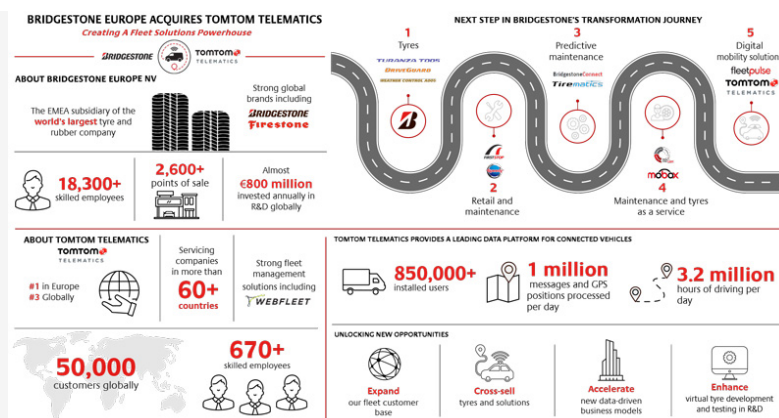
BRIDGESTONE EUROPE ACQUIRES TOMTOM TELEMATICS

Creating A Fleet Solutions Powerhouse

BRIDGESTONE TOMTOM TELEMATICS

ABOUT BRIDGESTONE EUROPE NV

The EMEA subsidiary of the world's largest tyre and rubber company

Strong global brands including BRIDGESTONE Firestone

18,300+ skilled employees

2,600+ points of sale

Almost €800 million invested annually in R&D globally

ABOUT TOMTOM TELEMATICS

TOMTOM TELEMATICS

#1 in Europe
#3 Globally

Servicing companies in more than 60+ countries

Strong fleet management solutions including WEBFLEET

50,000 customers globally

670+ skilled employees

NEXT STEP IN BRIDGESTONE'S TRANSFORMATION JOURNEY

1 Tyres

TURANZA T005 DRIVEGUARD WEATHER CONTROL A005

2 Retail and maintenance

3 Predictive maintenance

BridgestoneConnect Tirematics

4 Maintenance and tyres as a service

mobox

5 Digital mobility solution

fleetpulse TOMTOM TELEMATICS

TOMTOM TELEMATICS PROVIDES A LEADING DATA PLATFORM FOR CONNECTED VEHICLES

850,000+ installed users

1 million messages and GPS positions processed per day

3.2 million hours of driving per day

UNLOCKING NEW OPPORTUNITIES

Expand our fleet customer base

Cross-sell tyres and solutions

Accelerate new data-driven business models

Enhance virtual tyre development and testing in R&D